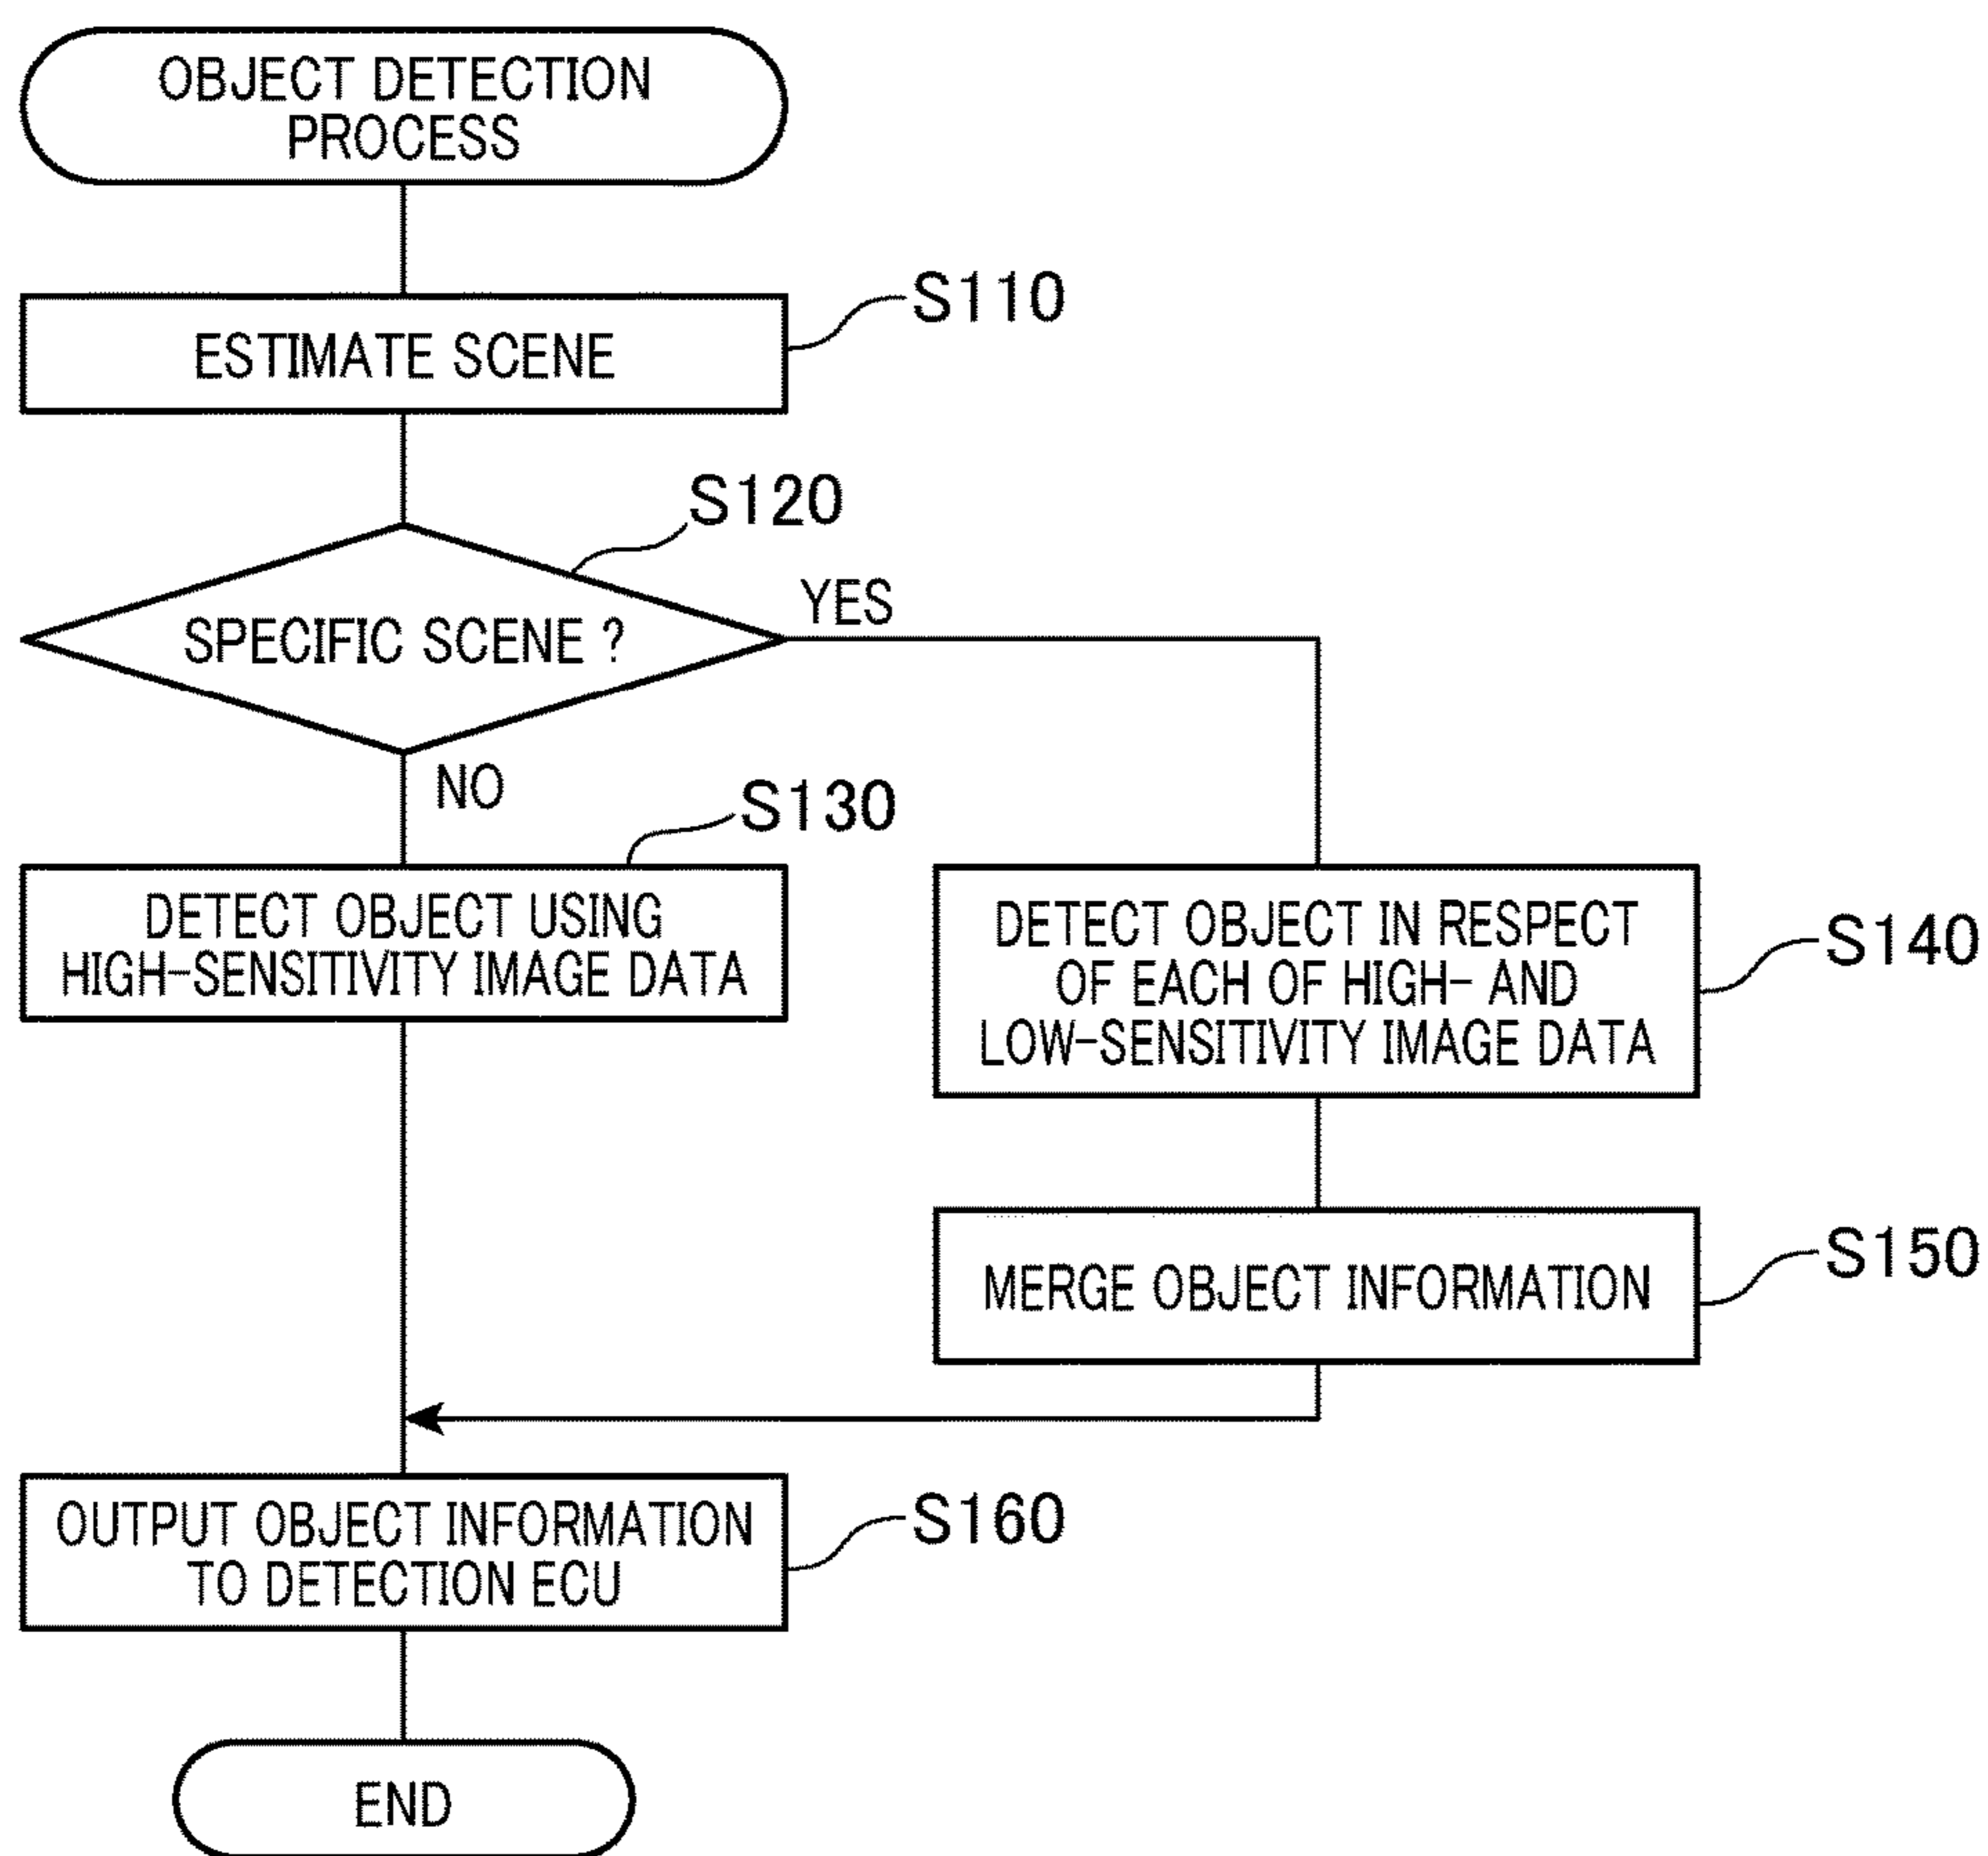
OBJECT DETECTION PROCESS

S110

ESTIMATE SCENE

S120

SPECIFIC SCENE ?

YES

NO

S130

DETECT OBJECT USING HIGH-SENSITIVITY IMAGE DATA

DETECT OBJECT IN RESPECT OF EACH OF HIGH- AND LOW-SENSITIVITY IMAGE DATA

S140

MERGE OBJECT INFORMATION

S150

OUTPUT OBJECT INFORMATION TO DETECTION ECU

S160

END